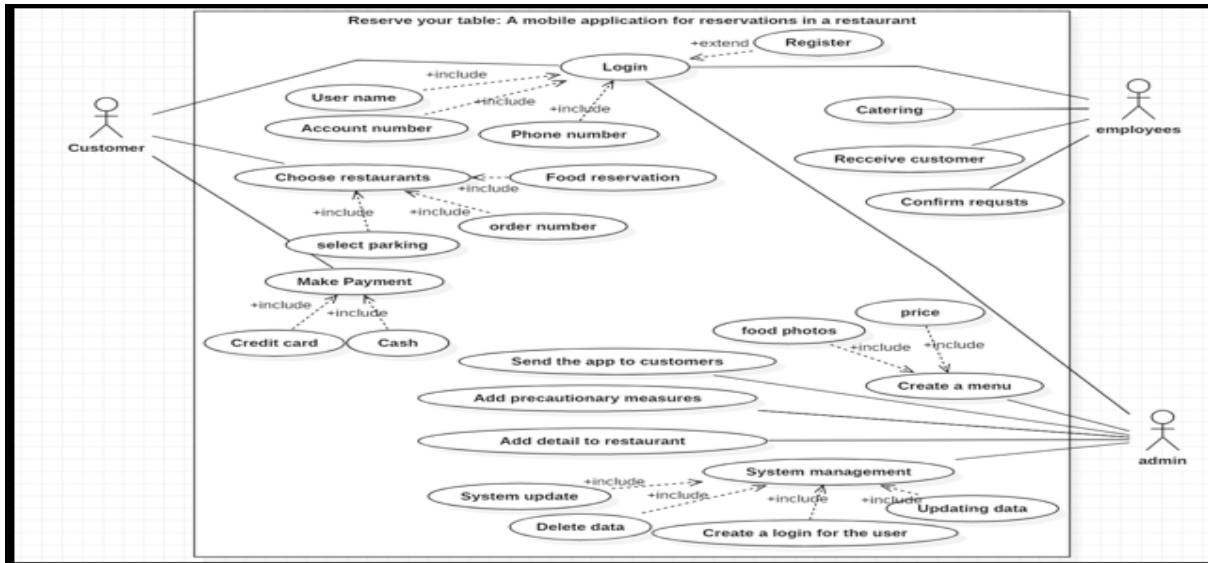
Reserve your table: A mobile application for reservations in a restaurant

Register
+extend
Login
+include
User name
+include
Account number
+include
Phone number

Customer

employees

Catering
Recceive customer
Confirm requsts

Choose restaurants
Food reservation
+include
+include
+include
order number
select parking

Make Payment
+include
+include
Credit card
Cash

price
food photos
+include
+include
Send the app to customers
Create a menu
Add precautionary measures
Add detail to restaurant

admin

System management
+include
+include
+include
+include
System update
Delete data
Create a login for the user
Updating data